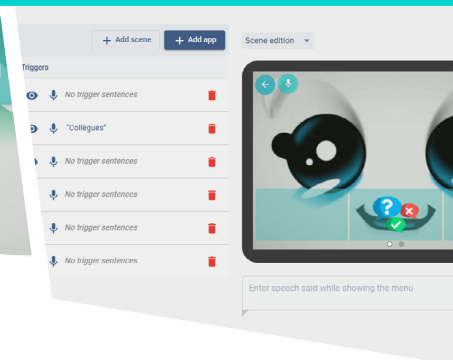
+ Add scene
+ Add app
Scene edition
Triggers
No trigger sentences
"Collègues"
No trigger sentences
No trigger sentences
No trigger sentences
No trigger sentences
Enter speech said while showing the menu